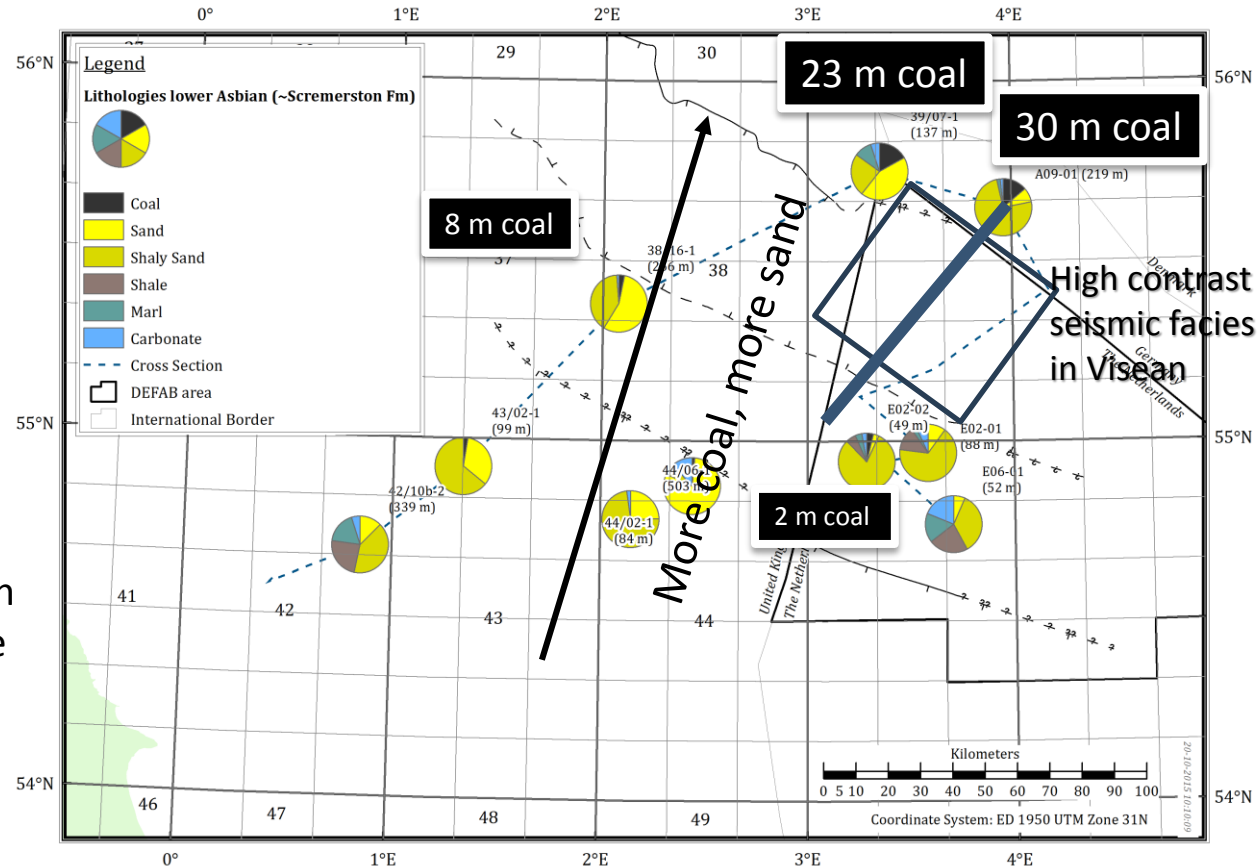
0° 1°E 2°E 3°E 4°E

56°N 56°N

Legend

Lithologies lower Asbian (~Scremerston Fm)

Coal
Sand
Shaly Sand
Shale
Marl
Carbonate
Cross Section
DEFAB area
International Border

27 29 30

23 m coal

30 m coal

39/07-1 (137 m)

A09-01 (219 m)

8 m coal

38/16-1 (256 m)

37 38

More coal, more sand

High contrast seismic facies in Visean

Denmark
Germany
The Netherlands

43/02-1 (99 m)

55°N 55°N

E02-02 (49 m)

E02-01 (88 m)

E06-01 (52 m)

44/06-1 (503 m)

42/10b-2 (339 m)

44/02-1 (84 m)

2 m coal

United Kingdom
The Netherlands

n
e

41 42 43 44

54°N 54°N

46 47 48 49

Kilometers
0 5 10 20 30 40 50 60 70 80 90 100

Coordinate System: ED 1950 UTM Zone 31N

20-10-2015 10:18:09

0° 1°E 2°E 3°E 4°E